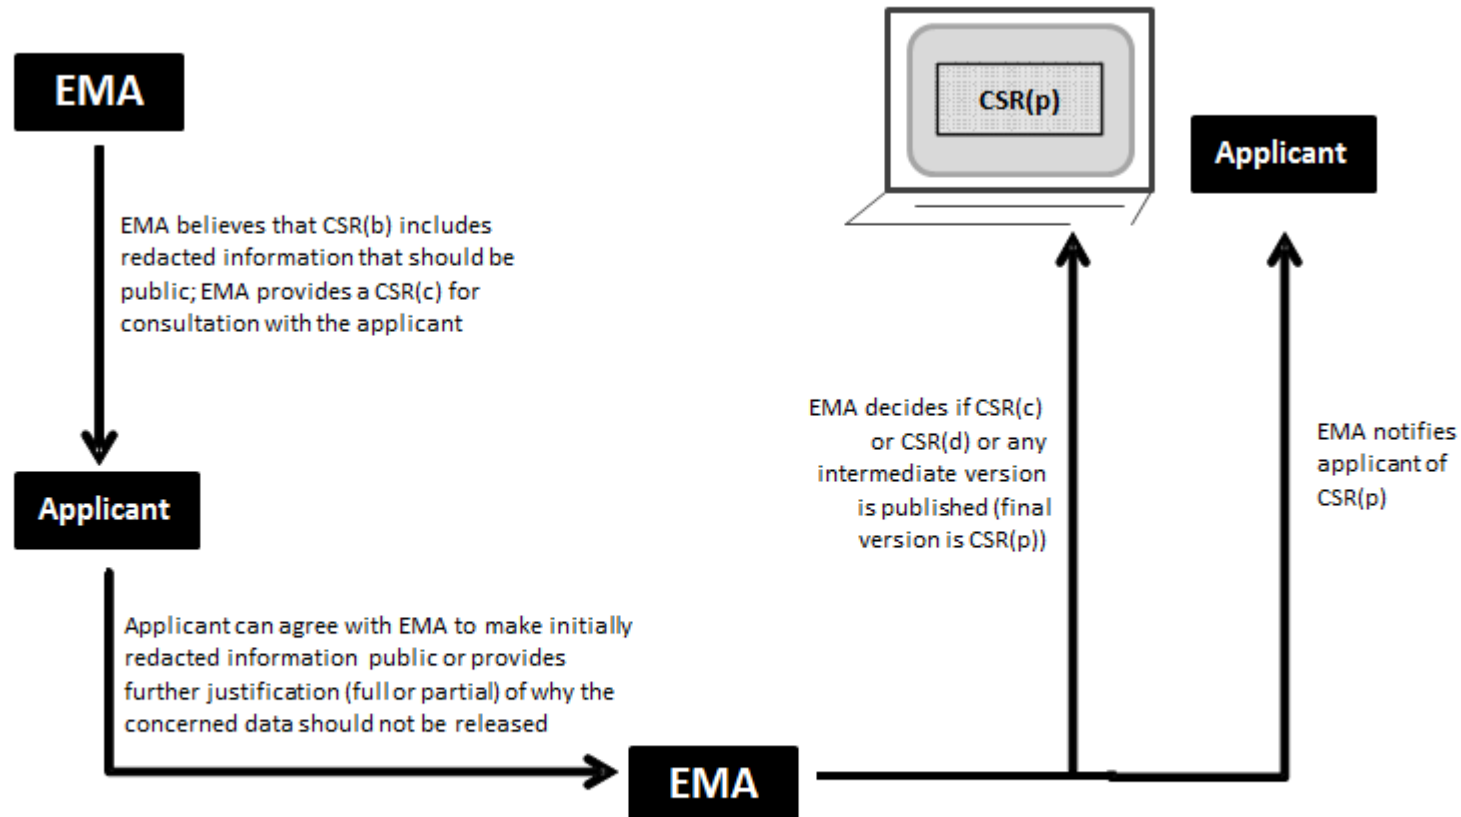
EMA

EMA believes that CSR(b) includes redacted information that should be public; EMA provides a CSR(c) for consultation with the applicant

Applicant

Applicant can agree with EMA to make initially redacted information public or provides further justification (full or partial) of why the concerned data should not be released

EMA

CSR(p)

Applicant

EMA decides if CSR(c) or CSR(d) or any intermediate version is published (final version is CSR(p))

EMA notifies applicant of CSR(p)